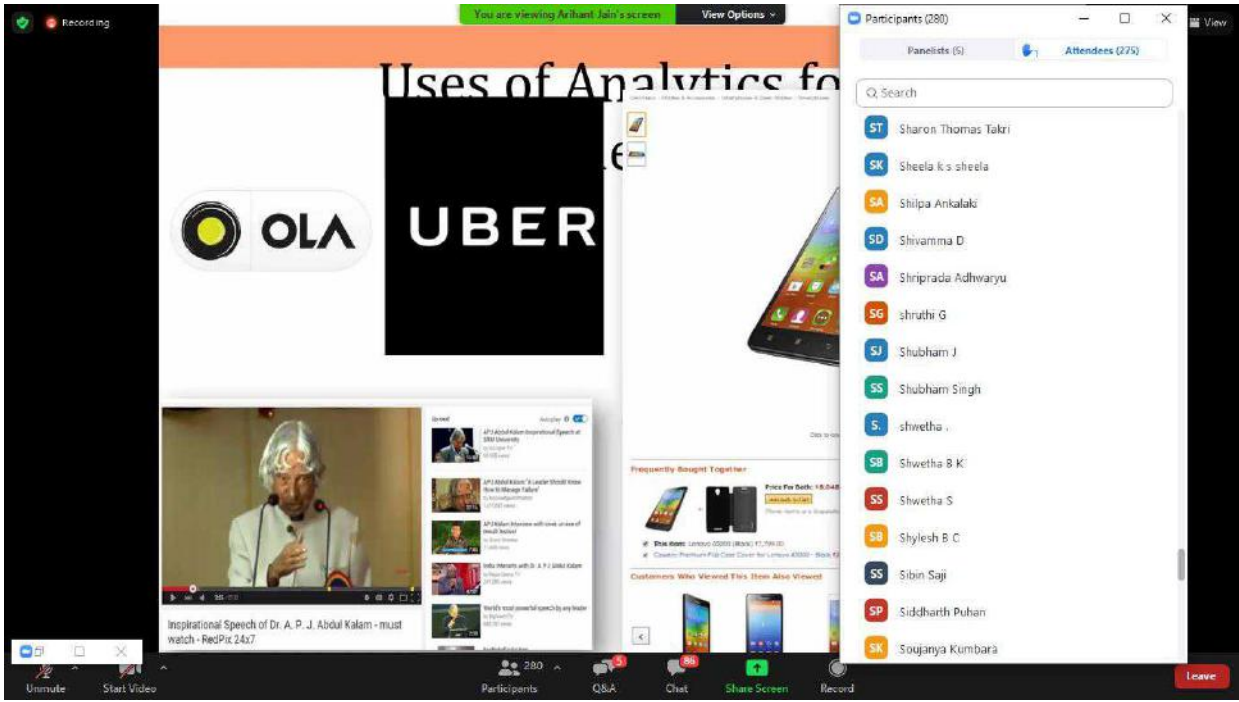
Recording

You are viewing Arihant Jain's screen View Options

Uses of Analytics fo

OLA

UBER

Inspirational Speech of Dr. A. P. J. Abdul Kalam - must watch - RedPix 24x7

Frequently Bought Together

Customers Who Viewed This Item Also Viewed

Participants (280)

Panelists (5) Attendees (275)

Search

ST Sharon Thomas Takri
SK Sheela k s sheela
SA Shilpa Ankalaki
SD Shivamma D
SA Shriprada Adhwaryu
SG shruthi G
SJ Shubham J
SS Shubham Singh
S. shwetha .
SB Shwetha B K
SS Shwetha S
SB Shylesh B C
SS Sibin Saji
SP Siddharth Puhan
SK Soujanya Kumbara

View

Unmute Start Video 280 Participants 5 Q&A 86 Chat Share Screen Record Leave